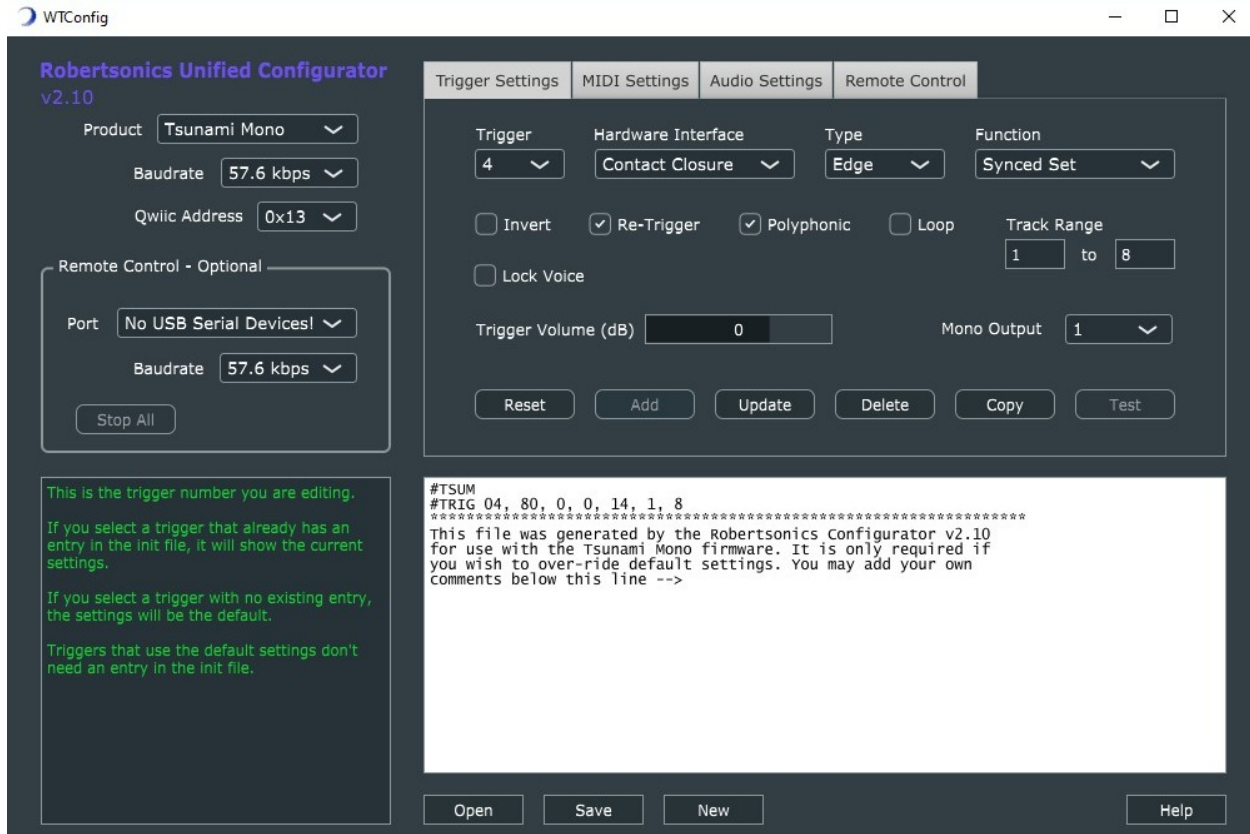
WTConfig

Robertsonics Unified Configurator
v2.10

Product Tsunami Mono

Baudrate 57.6 kbps

Qwiic Address 0x13

Remote Control - Optional

Port No USB Serial Devices!

Baudrate 57.6 kbps

Stop All

Trigger Settings | MIDI Settings | Audio Settings | Remote Control

Trigger 4
Hardware Interface Contact Closure
Type Edge
Function Synced Set

Invert
Re-Trigger
Polyphonic
Loop
Track Range 1 to 8

Lock Voice

Trigger Volume (dB) 0

Mono Output 1

Reset Add Update Delete Copy Test

This is the trigger number you are editing.

If you select a trigger that already has an entry in the init file, it will show the current settings.

If you select a trigger with no existing entry, the settings will be the default.

Triggers that use the default settings don't need an entry in the init file.

#TSUM
#TRIG 04, 80, 0, 0, 14, 1, 8
****************************************************************
This file was generated by the Robertsonics Configurator v2.10
for use with the Tsunami Mono firmware. It is only required if
you wish to over-ride default settings. You may add your own
comments below this line -->

Open Save New Help